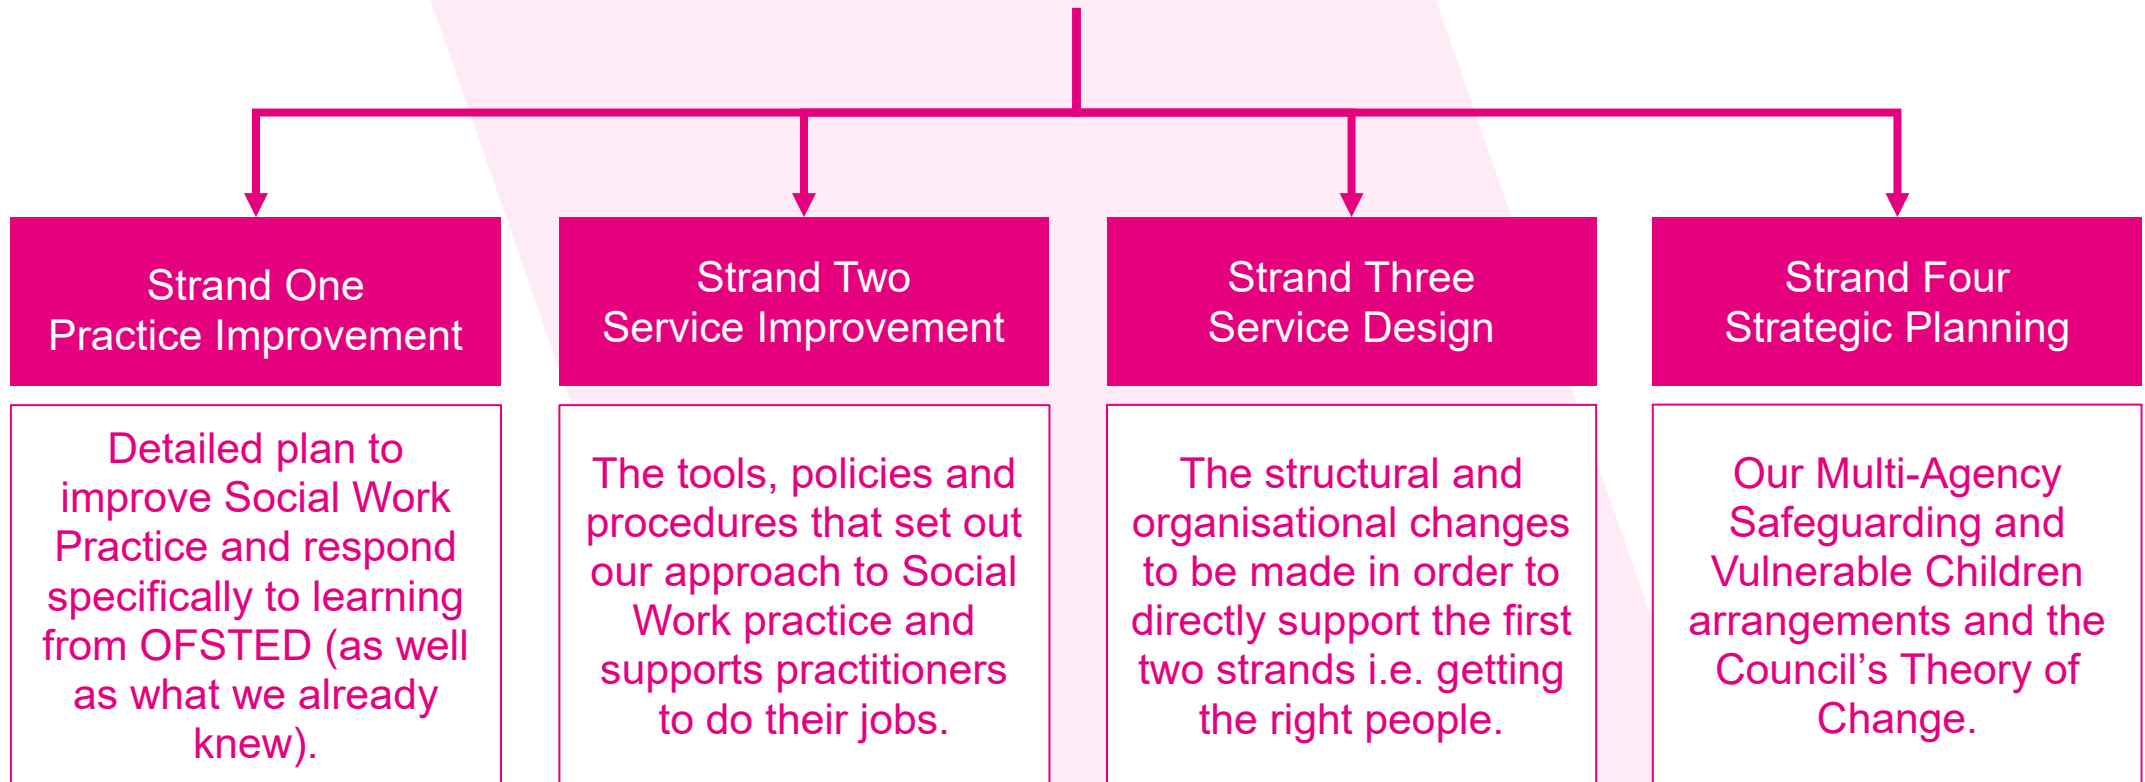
Strand One
Practice Improvement

Detailed plan to improve Social Work Practice and respond specifically to learning from OFSTED (as well as what we already knew).

Strand Two
Service Improvement

The tools, policies and procedures that set out our approach to Social Work practice and supports practitioners to do their jobs.

Strand Three
Service Design

The structural and organisational changes to be made in order to directly support the first two strands i.e. getting the right people.

Strand Four
Strategic Planning

Our Multi-Agency Safeguarding and Vulnerable Children arrangements and the Council’s Theory of Change.